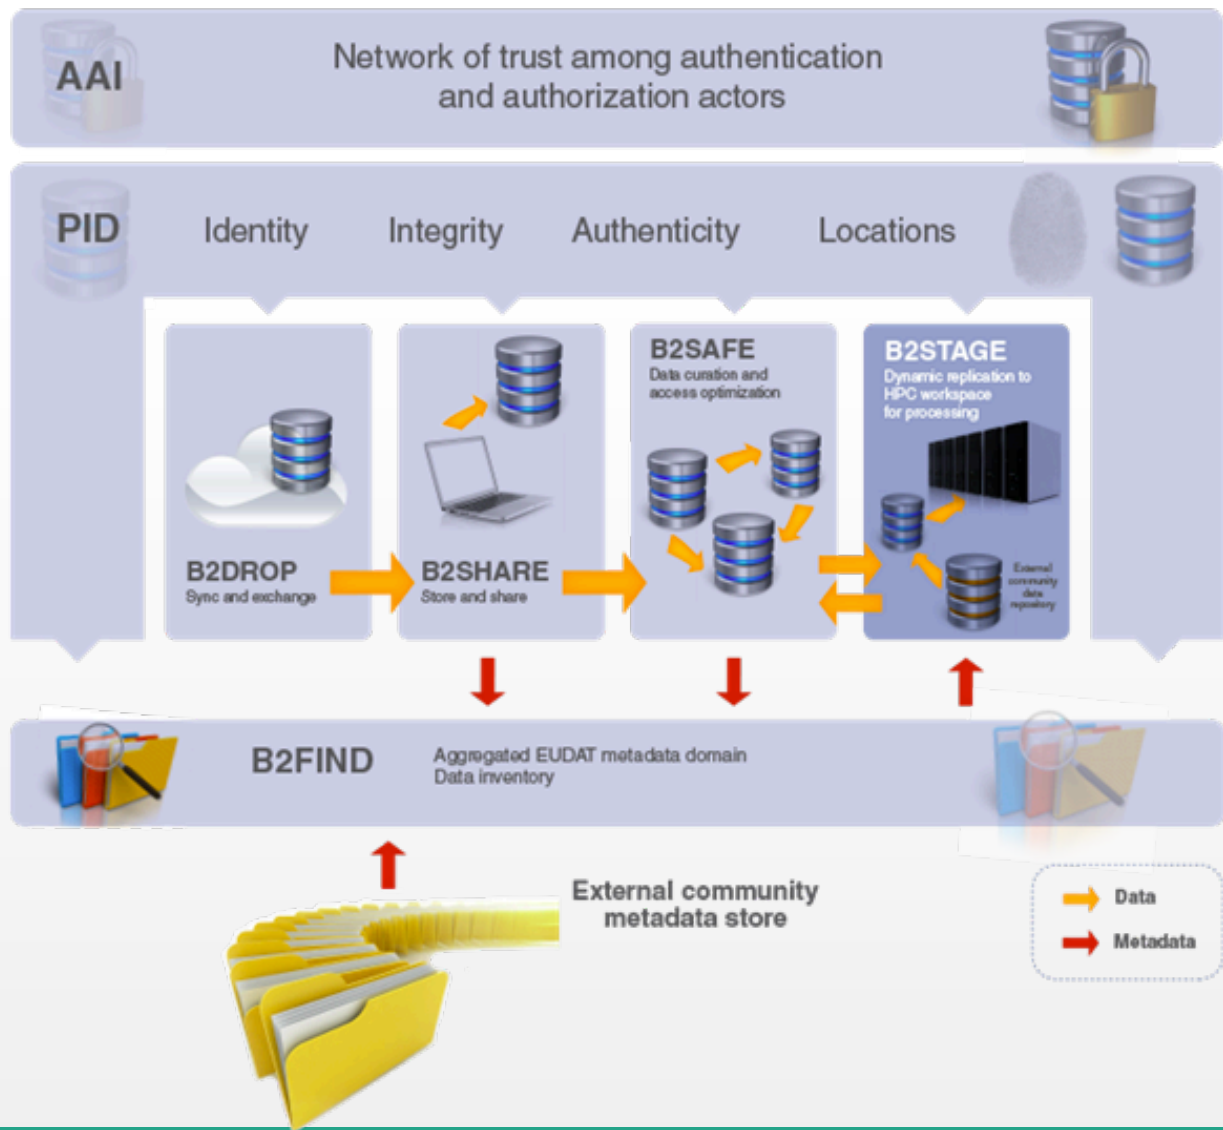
AAI

Network of trust among authentication and authorization actors

PID

Identity

Integrity

Authenticity

Locations

B2DROP
Sync and exchange

B2SHARE
Store and share

B2SAFE
Data curation and access optimization

B2STAGE
Dynamic replication to HPC workspace for processing

External community data repository

B2FIND

Aggregated EUDAT metadata domain
Data inventory

External community metadata store

Data

Metadata